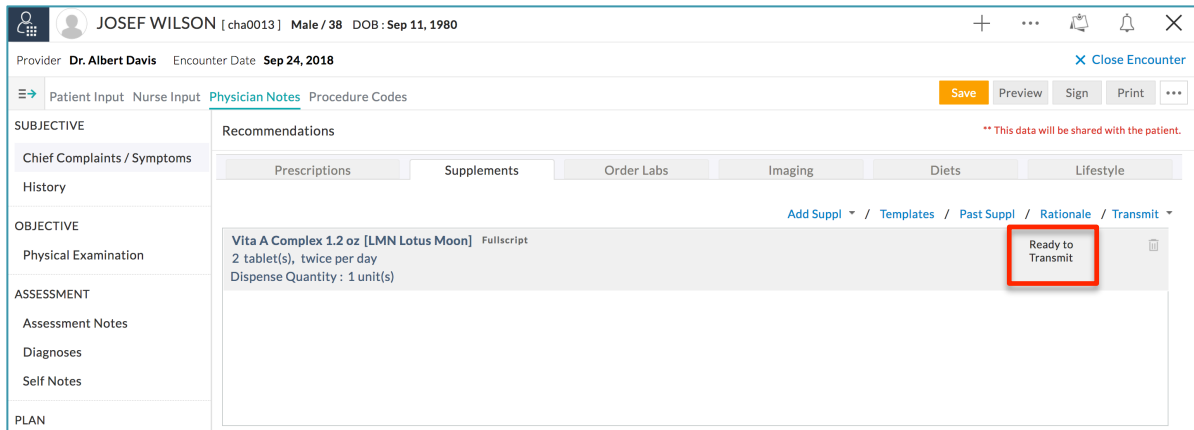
JOSEF WILSON [ cha0013 ] Male / 38 DOB : Sep 11, 1980

Provider Dr. Albert Davis Encounter Date Sep 24, 2018

× Close Encounter

Patient Input Nurse Input Physician Notes Procedure Codes

Save Preview Sign Print

SUBJECTIVE

Chief Complaints / Symptoms

History

OBJECTIVE

Physical Examination

ASSESSMENT

Assessment Notes

Diagnoses

Self Notes

PLAN

Recommendations

** This data will be shared with the patient.

| Prescriptions | Supplements | Order Labs | Imaging | Diets | Lifestyle |
|---|---|---|---|---|---|

Add Suppl / Templates / Past Suppl / Rationale / Transmit

Vita A Complex 1.2 oz [LMN Lotus Moon] Fullscript
2 tablet(s), twice per day
Dispense Quantity : 1 unit(s)

Ready to Transmit